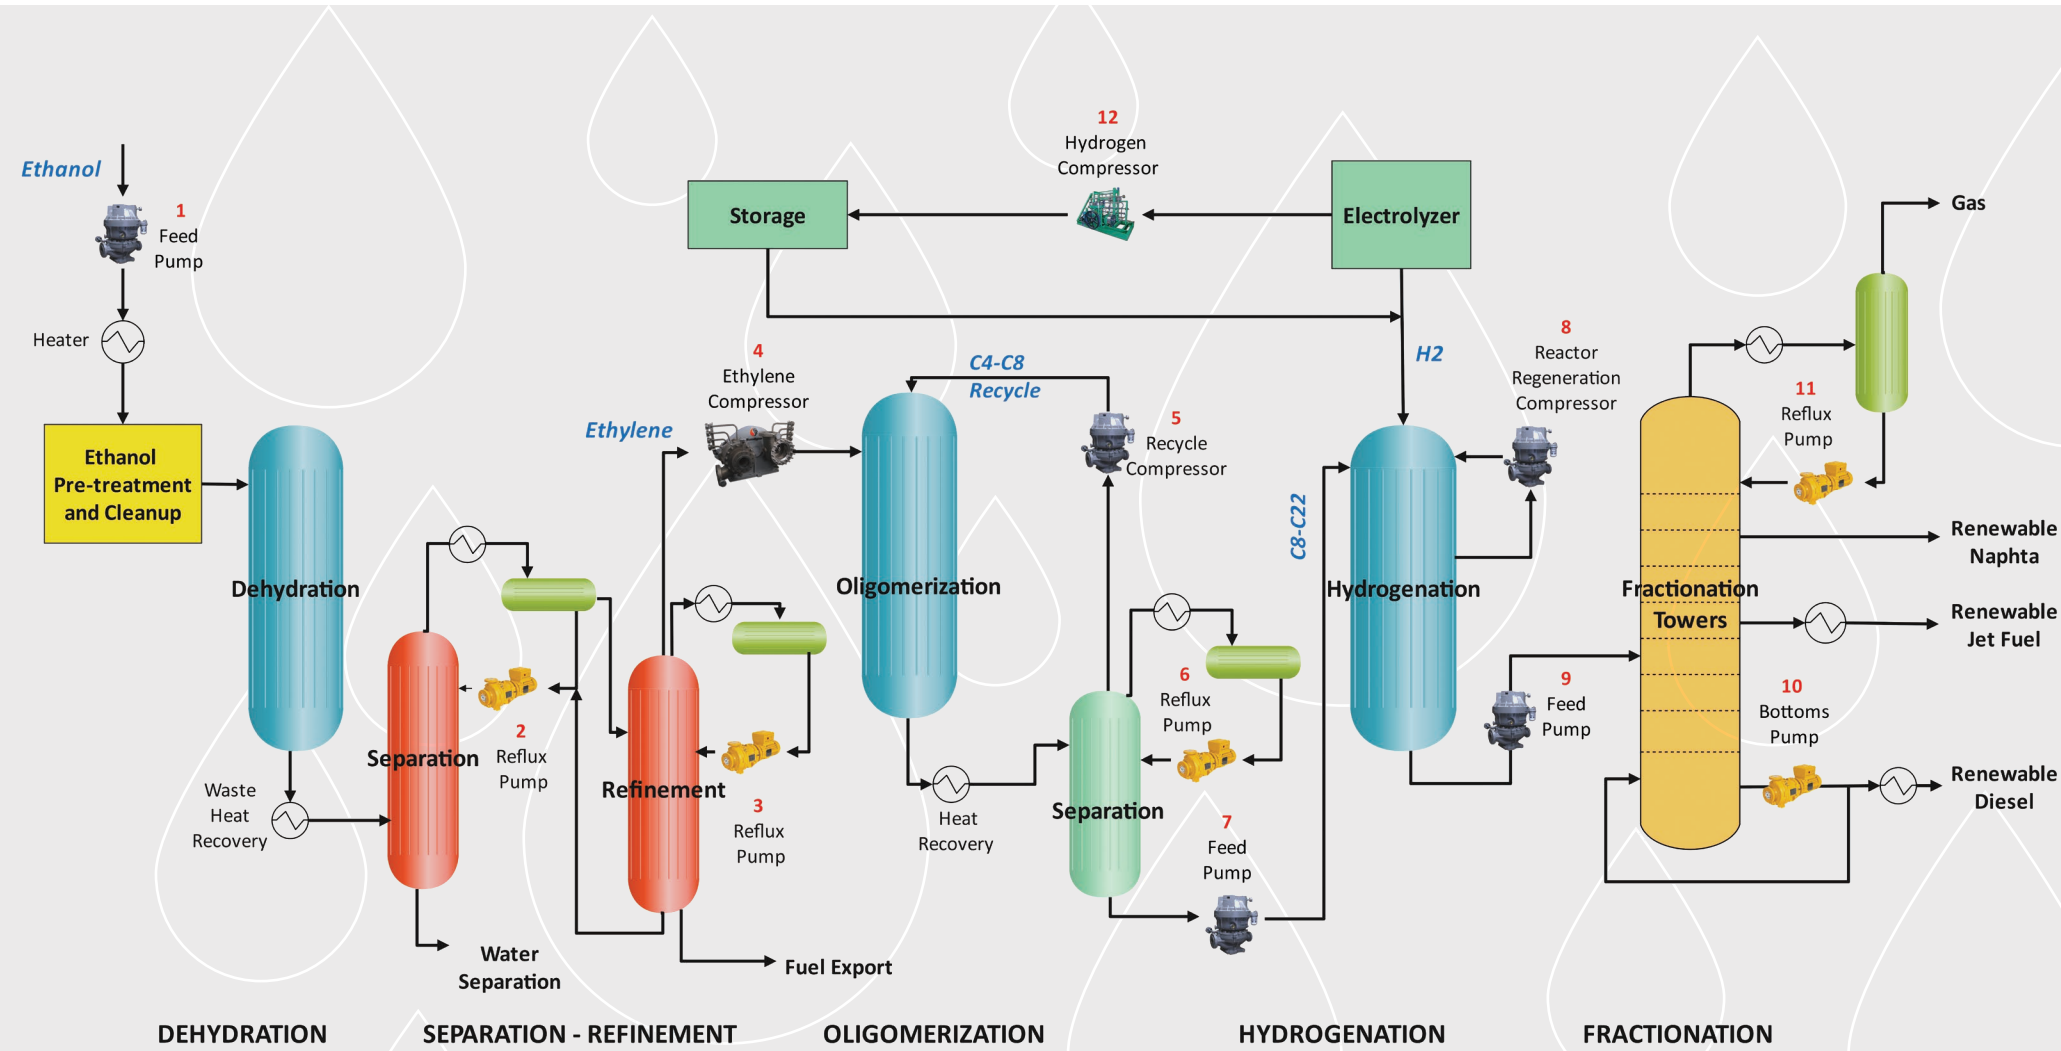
Ethanol

1
Feed
Pump

Heater

Ethanol
Pre-treatment
and Cleanup

Dehydration

Waste
Heat
Recovery

Separation

2
Reflux
Pump

Water
Separation

Refinement

3
Reflux
Pump

Fuel Export

Storage

12
Hydrogen
Compressor

Electrolyzer

4
Ethylene
Compressor

Ethylene

C4-C8
Recycle

Oligomerization

Heat
Recovery

5
Recycle
Compressor

6
Reflux
Pump

Separation

7
Feed
Pump

C8-C22

H2

Hydrogenation

8
Reactor
Regeneration
Compressor

9
Feed
Pump

Fractionation
Towers

11
Reflux
Pump

10
Bottoms
Pump

Gas

Renewable
Naphta

Renewable
Jet Fuel

Renewable
Diesel

DEHYDRATION
SEPARATION - REFINEMENT
OLIGOMERIZATION
HYDROGENATION
FRACTIONATION